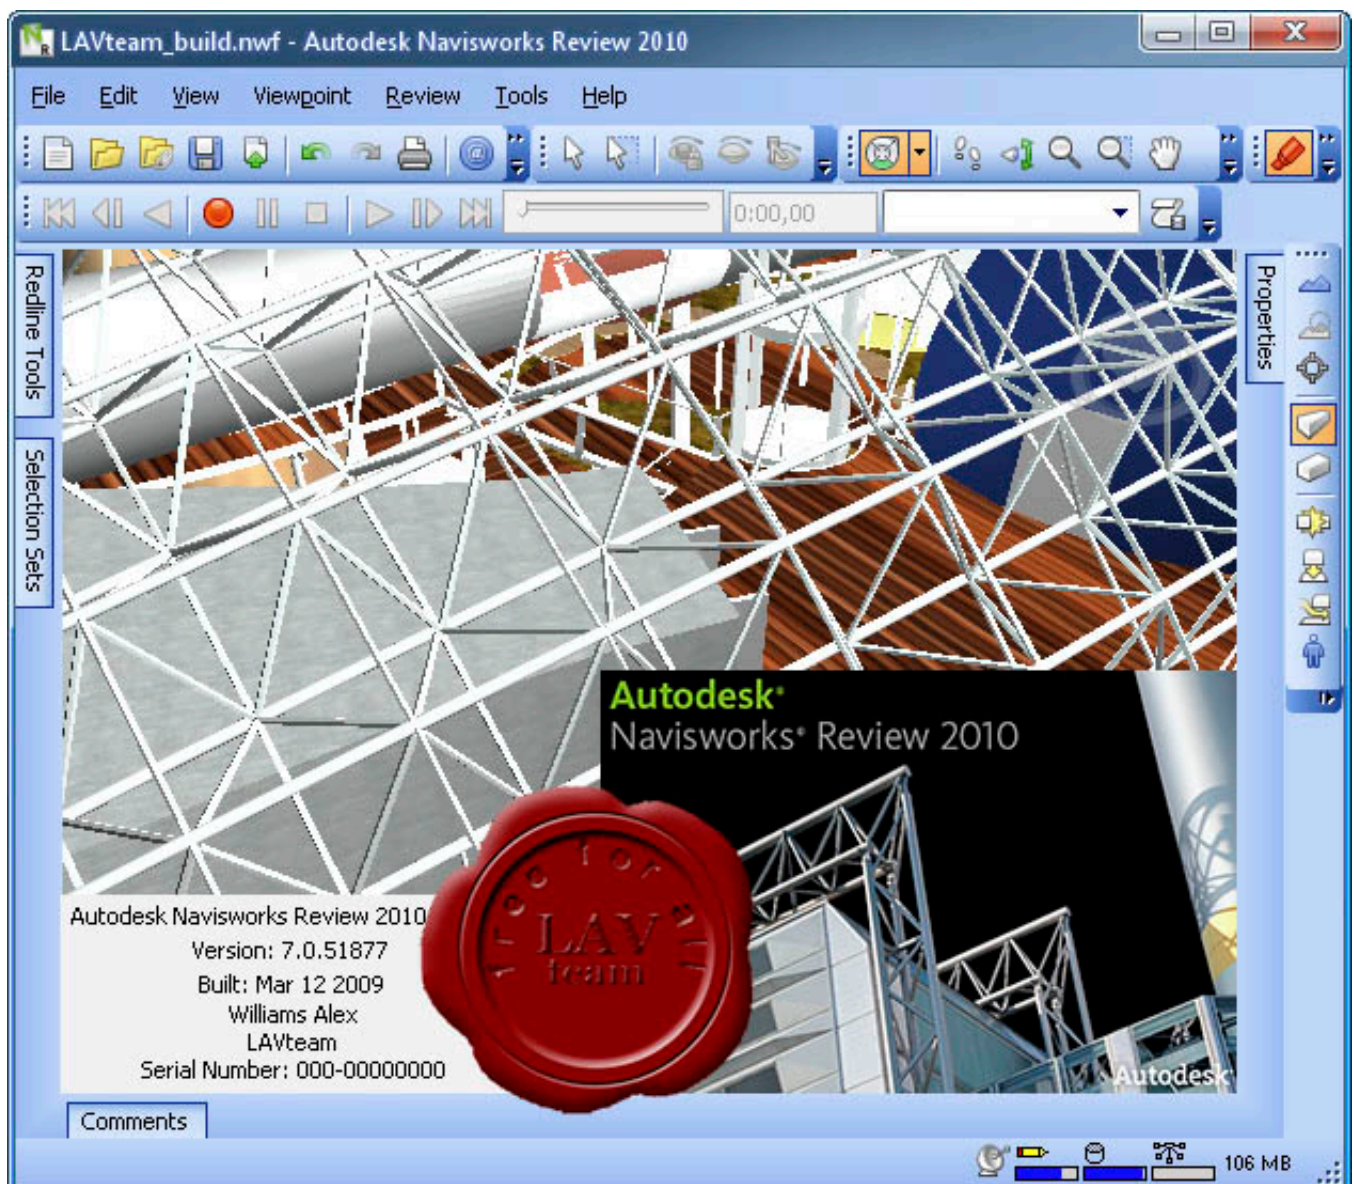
LAVteam_build.nwf - Autodesk Navisworks Review 2010

File Edit View Viewpoint Review Tools Help

0:00,00

Redline Tools

Selection Sets

Properties

Autodesk®
Navisworks® Review 2010

Autodesk Navisworks Review 2010
Version: 7.0.51877
Built: Mar 12 2009
Williams Alex
LAVteam
Serial Number: 000-00000000

free for all
LAV
team

Autodesk

Comments

106 MB